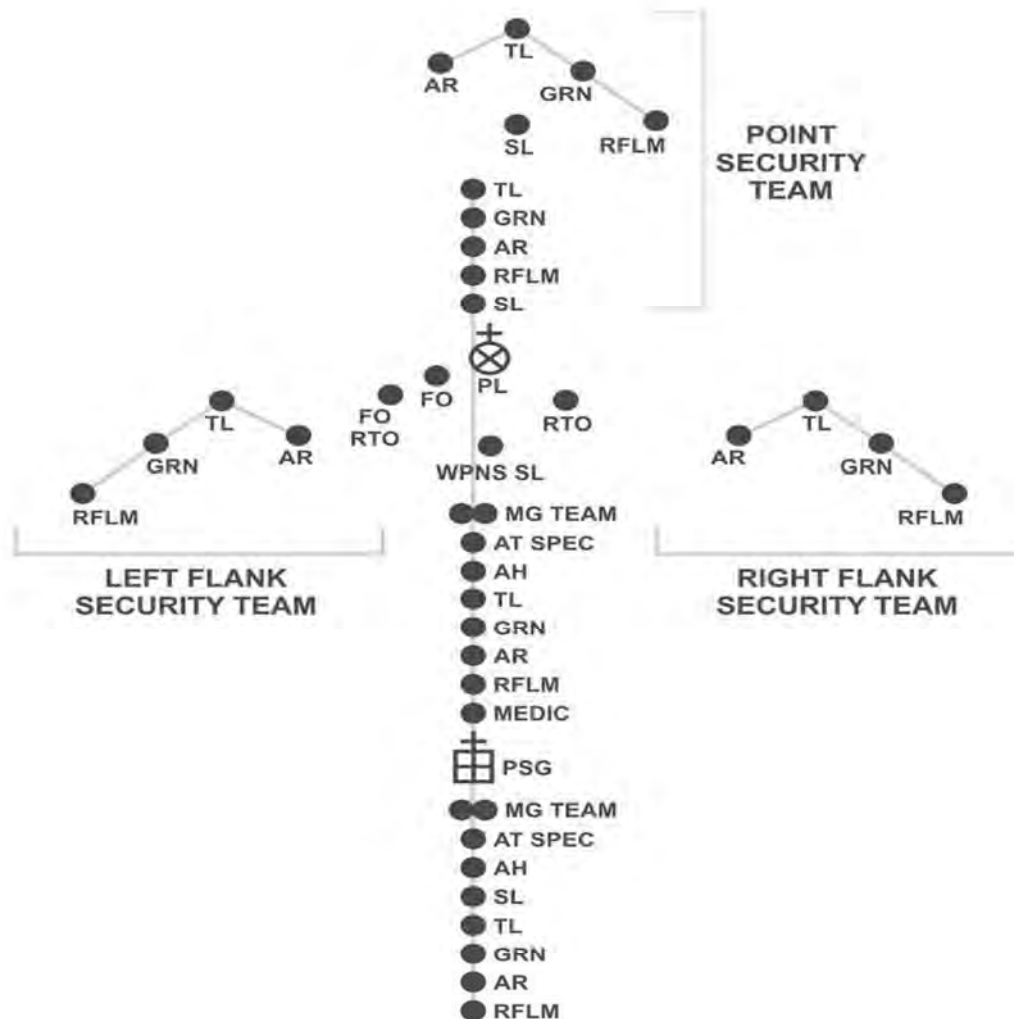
TL
AR
GRN
SL
RFLM
POINT SECURITY TEAM
TL
GRN
AR
RFLM
SL
PL
FO
FO RTO
RTO
TL
GRN
AR
RFLM
WPNS SL
TL
AR
GRN
RFLM
MG TEAM
AT SPEC
AH
TL
GRN
AR
RFLM
MEDIC
LEFT FLANK SECURITY TEAM
RIGHT FLANK SECURITY TEAM
PSG
MG TEAM
AT SPEC
AH
SL
TL
GRN
AR
RFLM